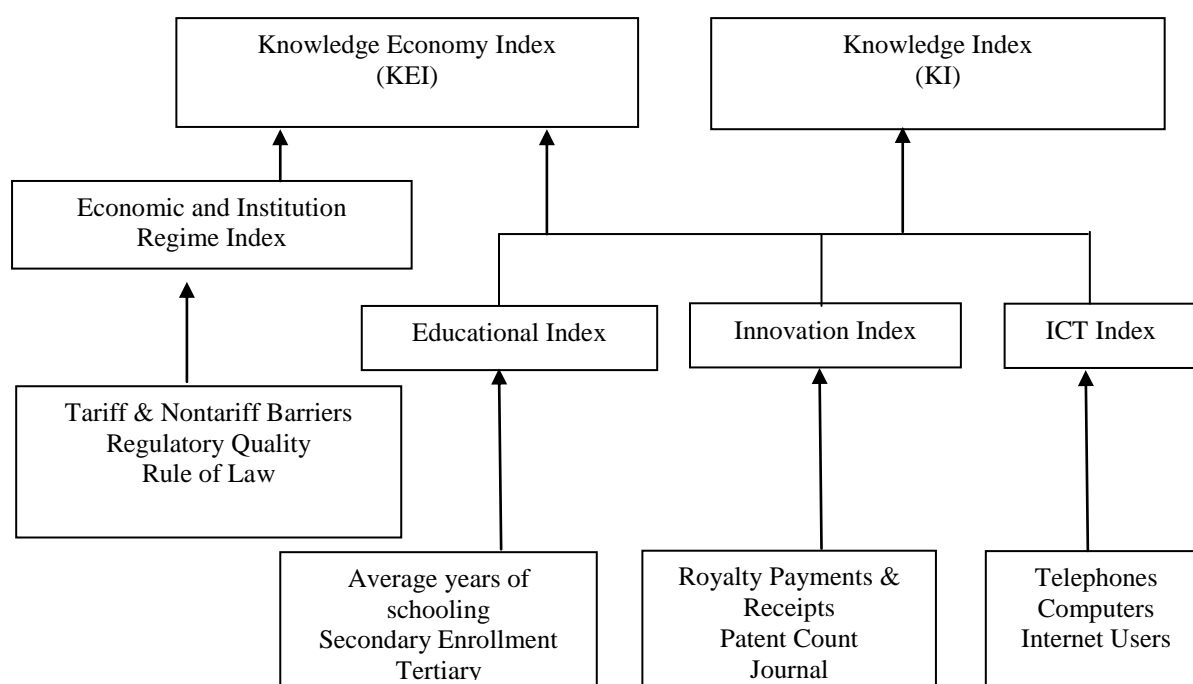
Knowledge Economy Index
(KEI)

Knowledge Index
(KI)

Economic and Institution
Regime Index

Educational Index

Innovation Index

ICT Index

Tariff & Nontariff Barriers
Regulatory Quality
Rule of Law

Average years of schooling
Secondary Enrollment
Tertiary

Royalty Payments & Receipts
Patent Count
Journal

Telephones
Computers
Internet Users